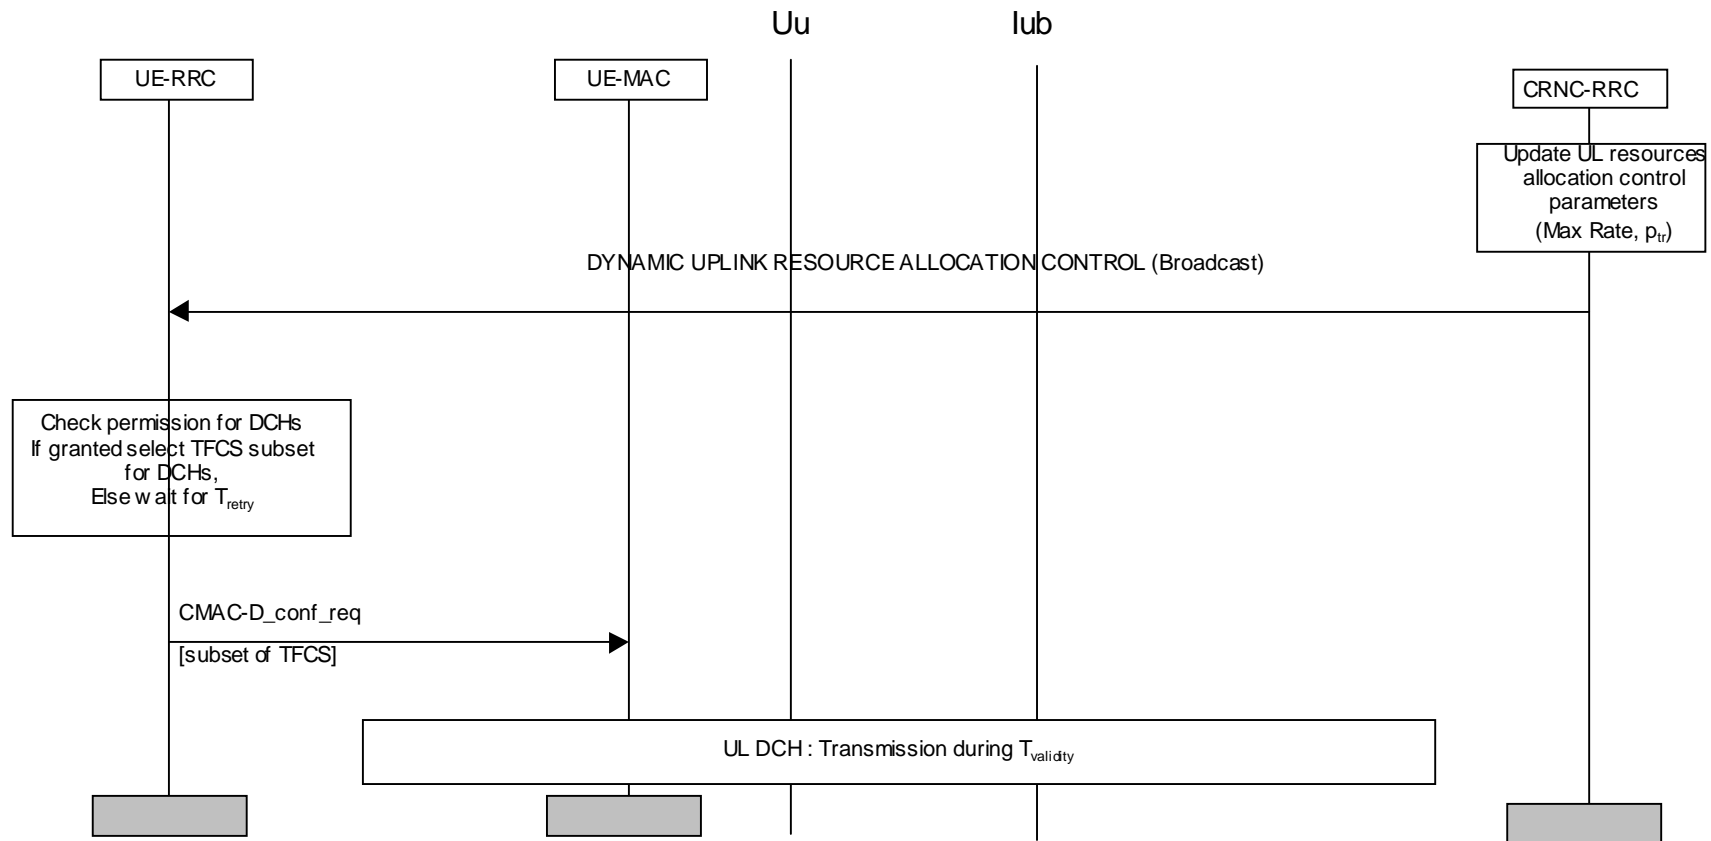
Uu

Iub

UE-RRC

UE-MAC

CRNC-RRC

Update UL resources allocation control parameters (Max Rate, $p_{tr}$)

DYNAMIC UPLINK RESOURCE ALLOCATION CONTROL (Broadcast)

Check permission for DCHs
If granted select TFCS subset for DCHs,
Else wait for $T_{retry}$

CMAC-D_conf_req

[subset of TFCS]

UL DCH : Transmission during $T_{validity}$